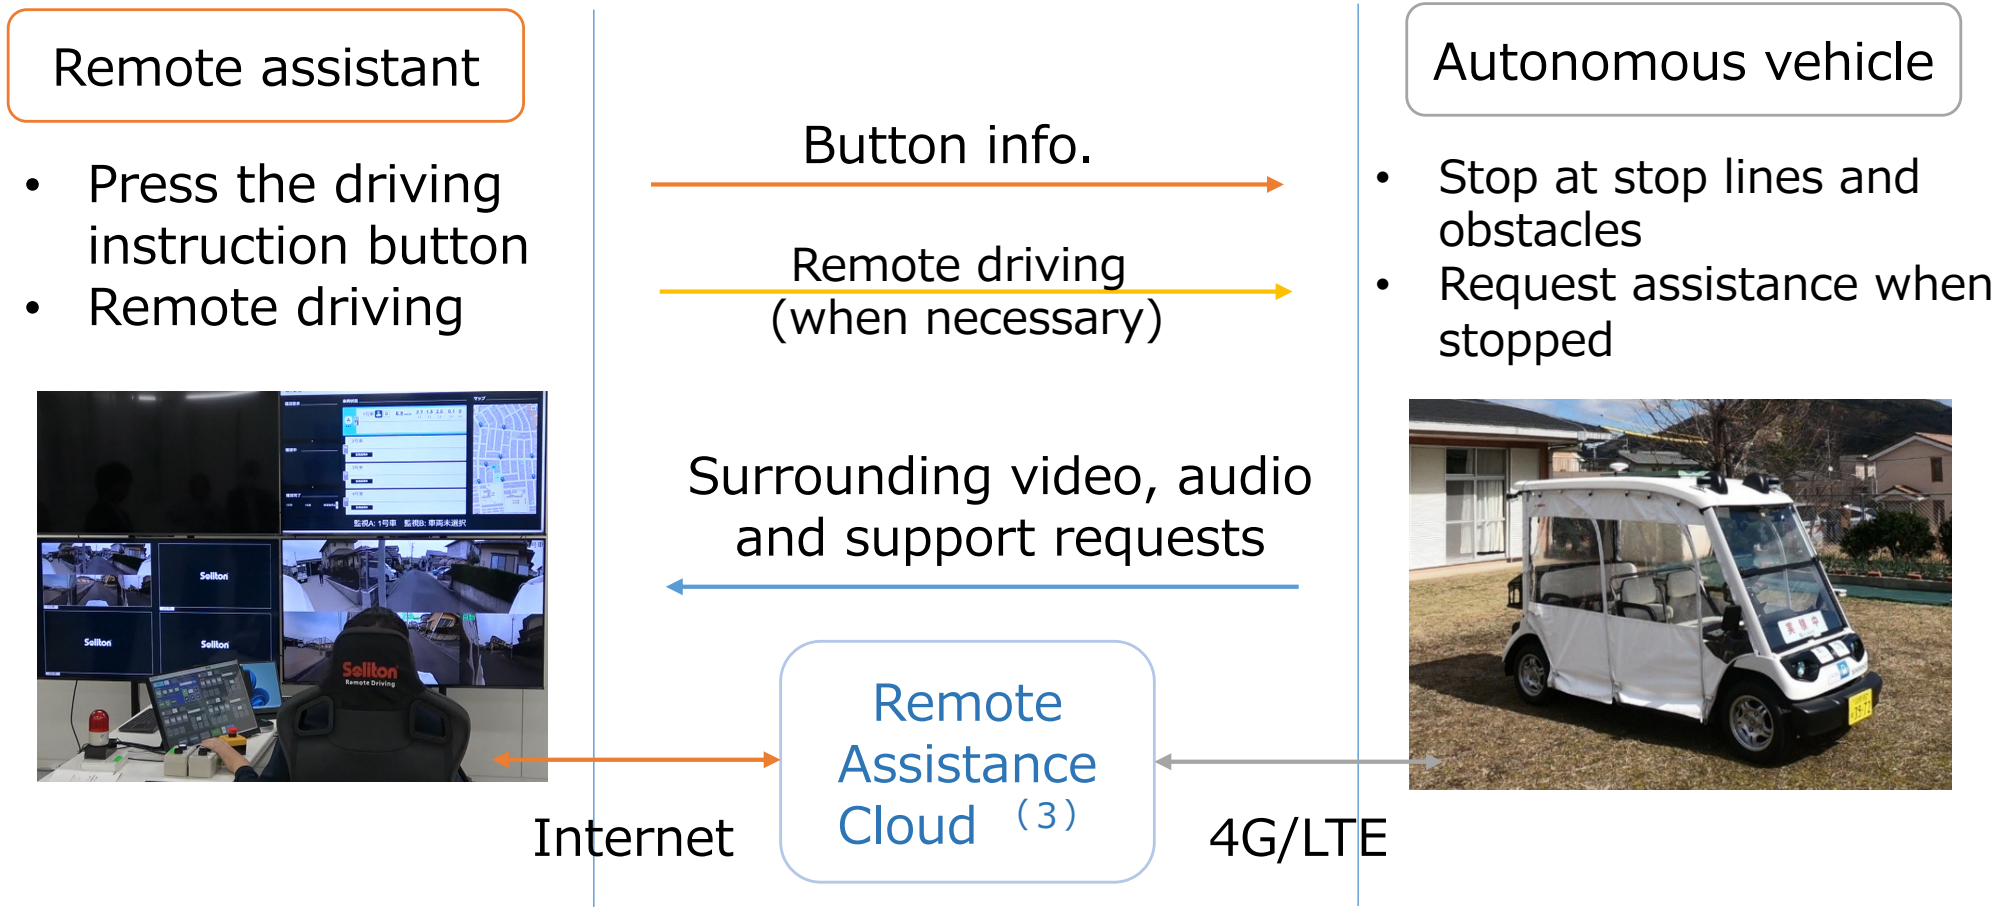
Remote assistant

- Press the driving instruction button
- Remote driving

Button info.

Remote driving (when necessary)

Surrounding video, audio and support requests

Autonomous vehicle

- Stop at stop lines and obstacles
- Request assistance when stopped

Remote Assistance Cloud (3)

Internet

4G/LTE

Soliton

Soliton

Soliton

Soliton
Remote Driving

監視A: 1号車 監視B: 車両未選択